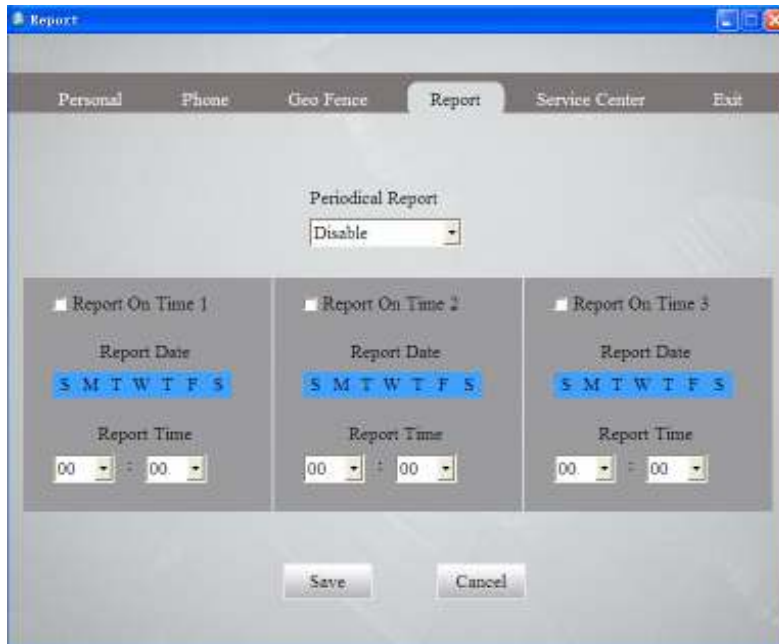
Report

Personal Phone Geo Fence Report Service Center Exit

Periodical Report

Disable

Report On Time 1

Report Date

S M T W T F S

Report Time

00 : 00

Report On Time 2

Report Date

S M T W T F S

Report Time

00 : 00

Report On Time 3

Report Date

S M T W T F S

Report Time

00 : 00

Save Cancel